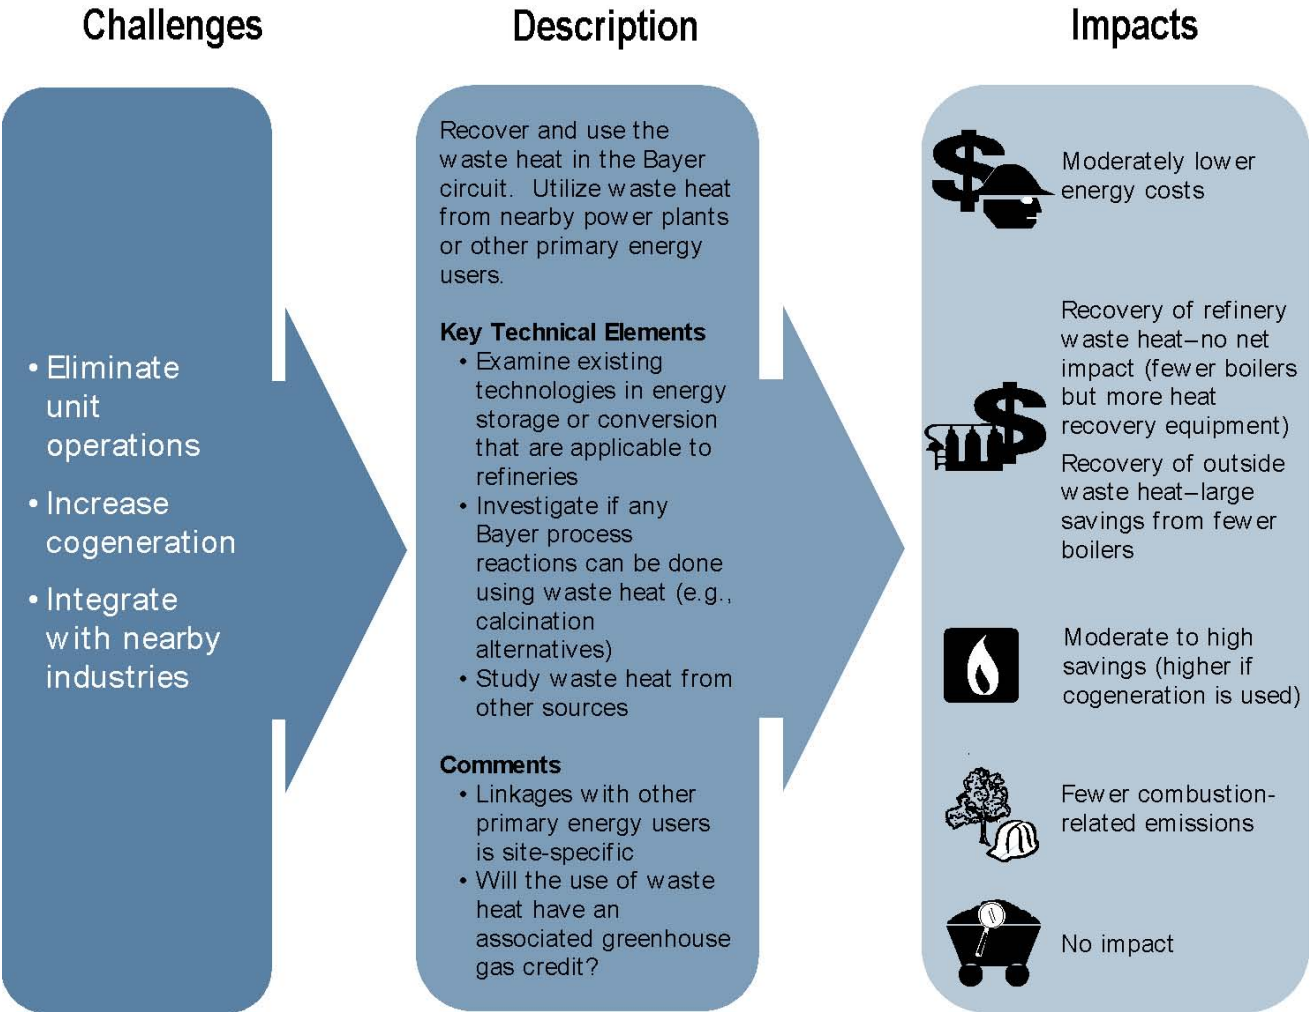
Challenges

Description

Impacts

• Eliminate unit operations

• Increase cogeneration

• Integrate with nearby industries

Recover and use the waste heat in the Bayer circuit. Utilize waste heat from nearby power plants or other primary energy users.

**Key Technical Elements**
• Examine existing technologies in energy storage or conversion that are applicable to refineries
• Investigate if any Bayer process reactions can be done using waste heat (e.g., calcination alternatives)
• Study waste heat from other sources

**Comments**
• Linkages with other primary energy users is site-specific
• Will the use of waste heat have an associated greenhouse gas credit?

Moderately lower energy costs

Recovery of refinery waste heat–no net impact (fewer boilers but more heat recovery equipment)

Recovery of outside waste heat–large savings from fewer boilers

Moderate to high savings (higher if cogeneration is used)

Fewer combustion-related emissions

No impact